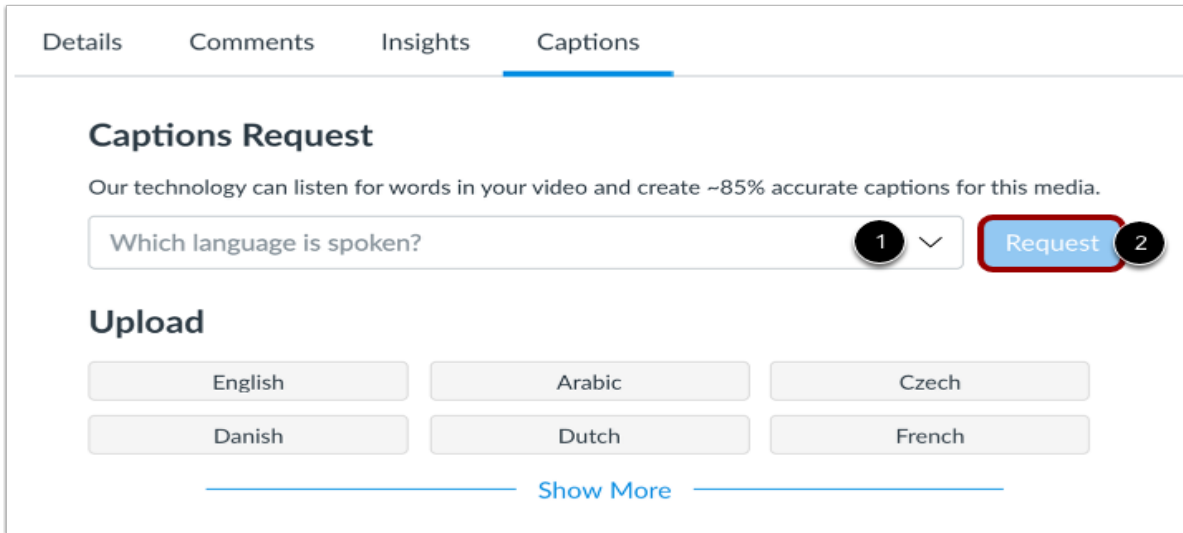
Details Comments Insights Captions

Captions Request

Our technology can listen for words in your video and create ~85% accurate captions for this media.

Which language is spoken? 1

Request 2

Upload

English Arabic Czech

Danish Dutch French

Show More